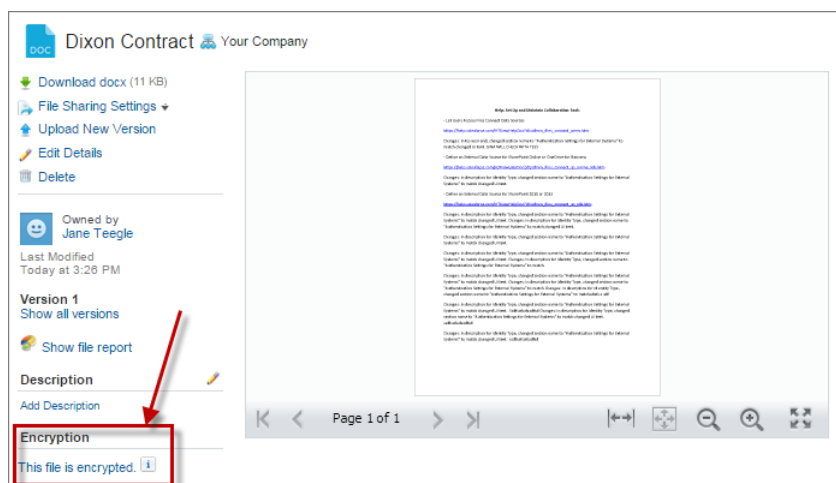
DOC

Dixon Contract Your Company

Download docx (11 KB)

File Sharing Settings

Upload New Version

Edit Details

Delete

Owned by
Jane Teegle

Last Modified
Today at 3:26 PM

Version 1
Show all versions

Show file report

Description

Add Description

Encryption

This file is encrypted.

Help: Set Up and Maintain Collaboration Tools

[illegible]

Page 1 of 1